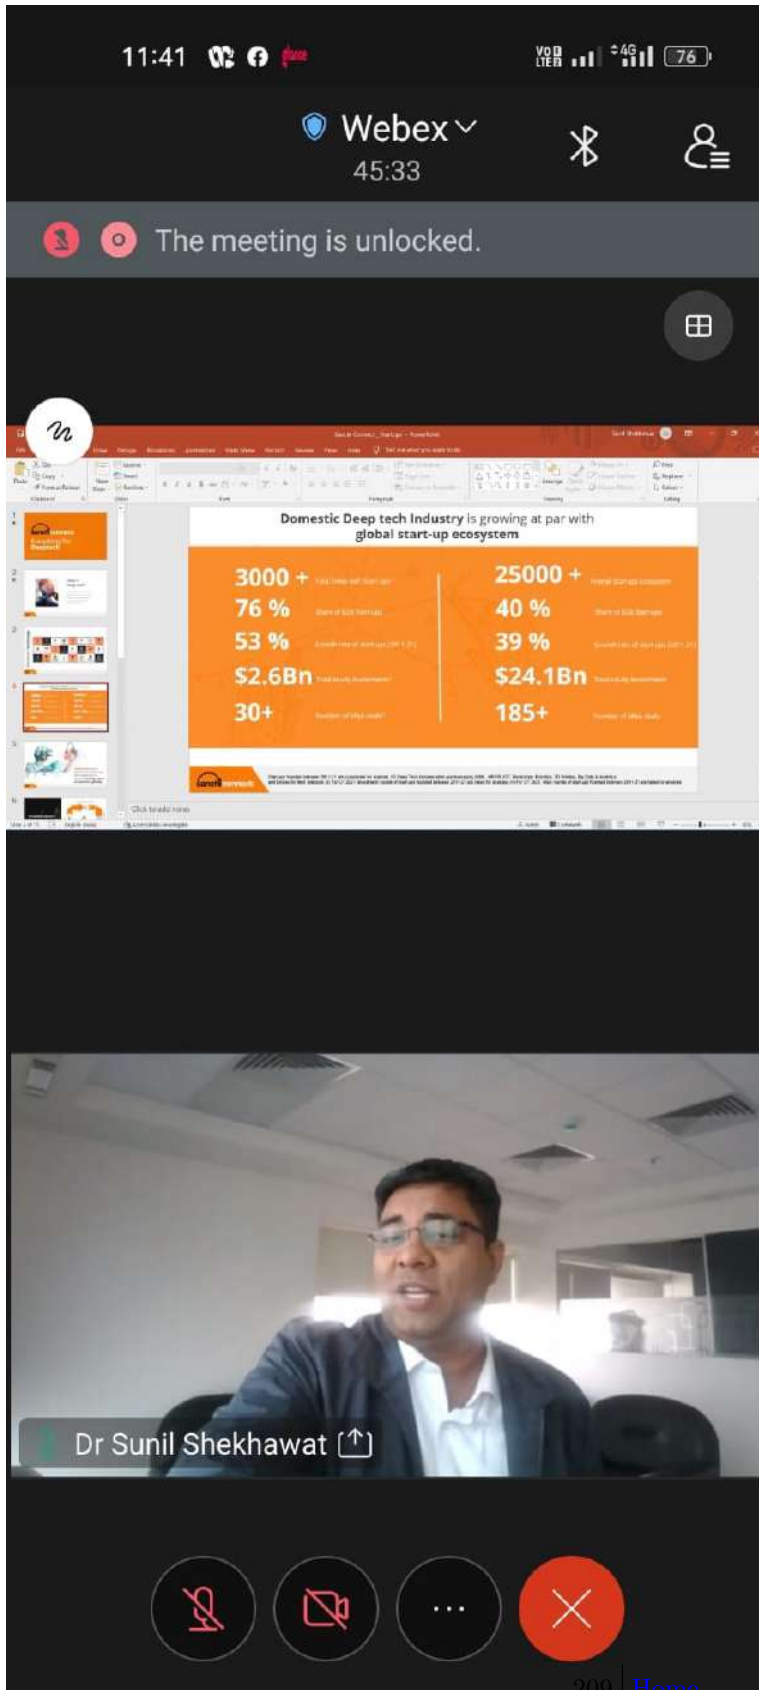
11:41

76

Webex

45:33

The meeting is unlocked.

Domestic Deep tech Industry is growing at par with global start-up ecosystem

3000 + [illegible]

76 % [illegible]

53 % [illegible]

$2.6Bn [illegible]

30+ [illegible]

25000 + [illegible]

40 % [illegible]

39 % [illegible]

$24.1Bn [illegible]

185+ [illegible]

Click to add notes

Dr Sunil Shekhawat

209 | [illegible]